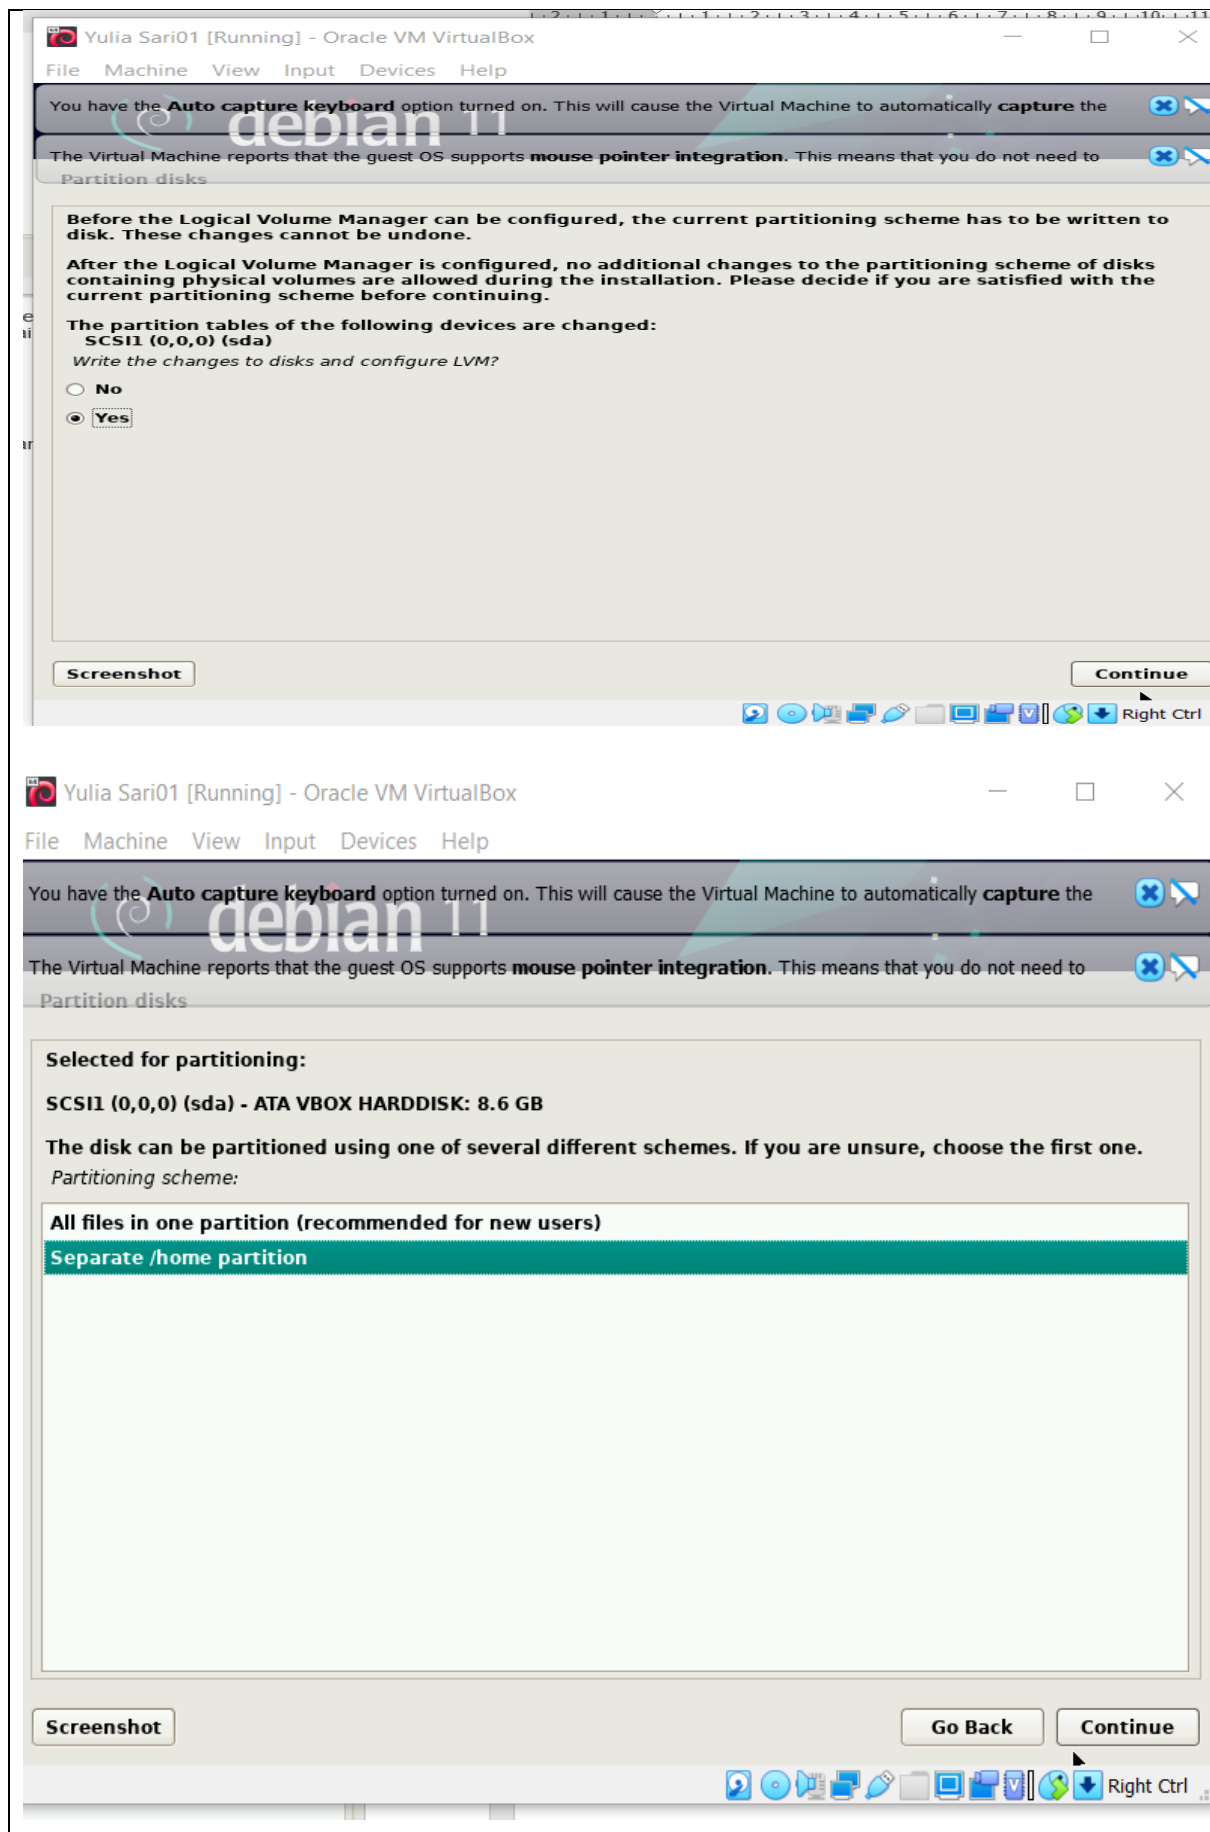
Yulia Sari01 [Running] - Oracle VM VirtualBox

File Machine View Input Devices Help

You have the **Auto capture keyboard** option turned on. This will cause the Virtual Machine to automatically **capture** the

debian 11

The Virtual Machine reports that the guest OS supports **mouse pointer integration**. This means that you do not need to

Partition disks

Before the Logical Volume Manager can be configured, the current partitioning scheme has to be written to disk. These changes cannot be undone.

After the Logical Volume Manager is configured, no additional changes to the partitioning scheme of disks containing physical volumes are allowed during the installation. Please decide if you are satisfied with the current partitioning scheme before continuing.

The partition tables of the following devices are changed:
SCSI1 (0,0,0) (sda)

*Write the changes to disks and configure LVM?*

No

Yes

Screenshot

Continue

Right Ctrl

Yulia Sari01 [Running] - Oracle VM VirtualBox

File Machine View Input Devices Help

You have the **Auto capture keyboard** option turned on. This will cause the Virtual Machine to automatically **capture** the

debian 11

The Virtual Machine reports that the guest OS supports **mouse pointer integration**. This means that you do not need to

Partition disks

Selected for partitioning:

SCSI1 (0,0,0) (sda) - ATA VBOX HARDDISK: 8.6 GB

The disk can be partitioned using one of several different schemes. If you are unsure, choose the first one.

*Partitioning scheme:*

All files in one partition (recommended for new users)

Separate /home partition

Screenshot

Go Back

Continue

Right Ctrl